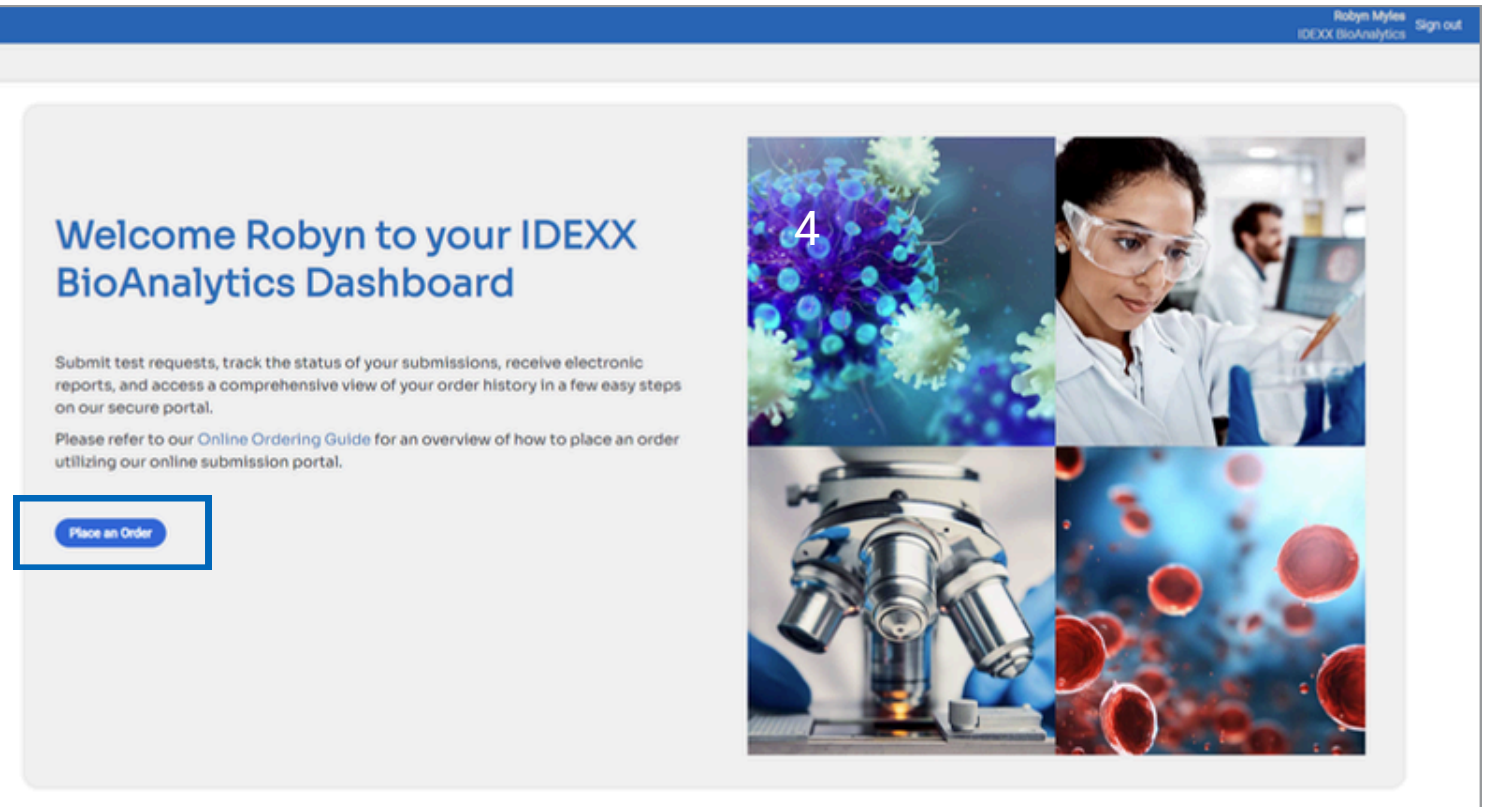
Robyn Myles
IDEXX BioAnalytics
Sign out

Welcome Robyn to your IDEXX BioAnalytics Dashboard

Submit test requests, track the status of your submissions, receive electronic reports, and access a comprehensive view of your order history in a few easy steps on our secure portal.

Please refer to our Online Ordering Guide for an overview of how to place an order utilizing our online submission portal.

Place an Order

4